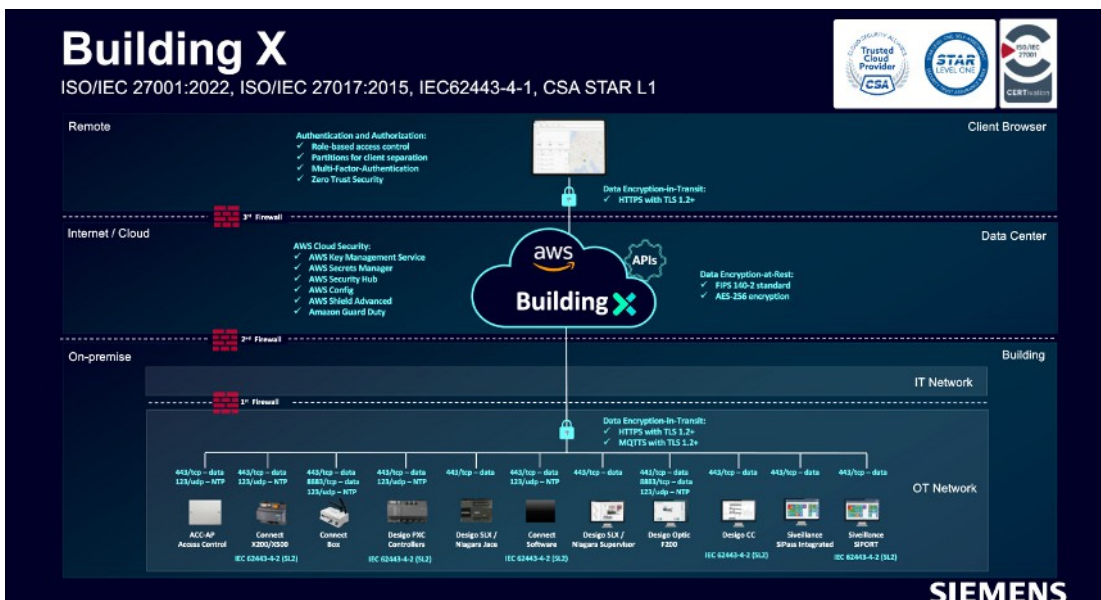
Building X

ISO/IEC 27001:2022, ISO/IEC 27017:2015, IEC62443-4-1, CSA STAR L1

Trusted Cloud Provider CSA

STAR LEVEL ONE

ISO/IEC 27001

CERTification

Remote

Client Browser

Authentication and Authorization:
✓ Role-based access control
✓ Partitions for client separation
✓ Multi-Factor-Authentication
✓ Zero Trust Security

Data Encryption-in-Transit:
✓ HTTPS with TLS 1.2+

3rd Firewall

Internet / Cloud

Data Center

AWS Cloud Security:
✓ AWS Key Management Service
✓ AWS Secrets Manager
✓ AWS Security Hub
✓ AWS Config
✓ AWS Shield Advanced
✓ Amazon Guard Duty

aws

APIs

Building X

Data Encryption-at-Rest:
✓ FIPS 140-2 standard
✓ AES-256 encryption

2nd Firewall

On-premise

Building

IT Network

1st Firewall

Data Encryption-in-Transit:
✓ HTTPS with TLS 1.2+
✓ MQTTS with TLS 1.2+

OT Network

443/tcp – data
123/udp – NTP

443/tcp – data
123/udp – NTP

443/tcp – data
8883/tcp – data
123/udp – NTP

443/tcp – data
123/udp – NTP

443/tcp – data

443/tcp – data
123/udp – NTP

443/tcp – data

443/tcp – data
8883/tcp – data
123/udp – NTP

443/tcp – data

443/tcp – data

443/tcp – data

ACC-AP Access Control

Connect X200/X300

Connect Box

Desigo PXC Controllers

Desigo SLX / Niagara Jace

Connect Software

Desigo SLX / Niagara Supervisor

Desigo Optic F200

Desigo CC

Siveillance SiPass Integrated

Siveillance SIPORT

IEC 62443-4-2 (SL2)

IEC 62443-4-2 (SL2)

IEC 62443-4-2 (SL2)

IEC 62443-4-2 (SL2)

IEC 62443-4-2 (SL2)

SIEMENS